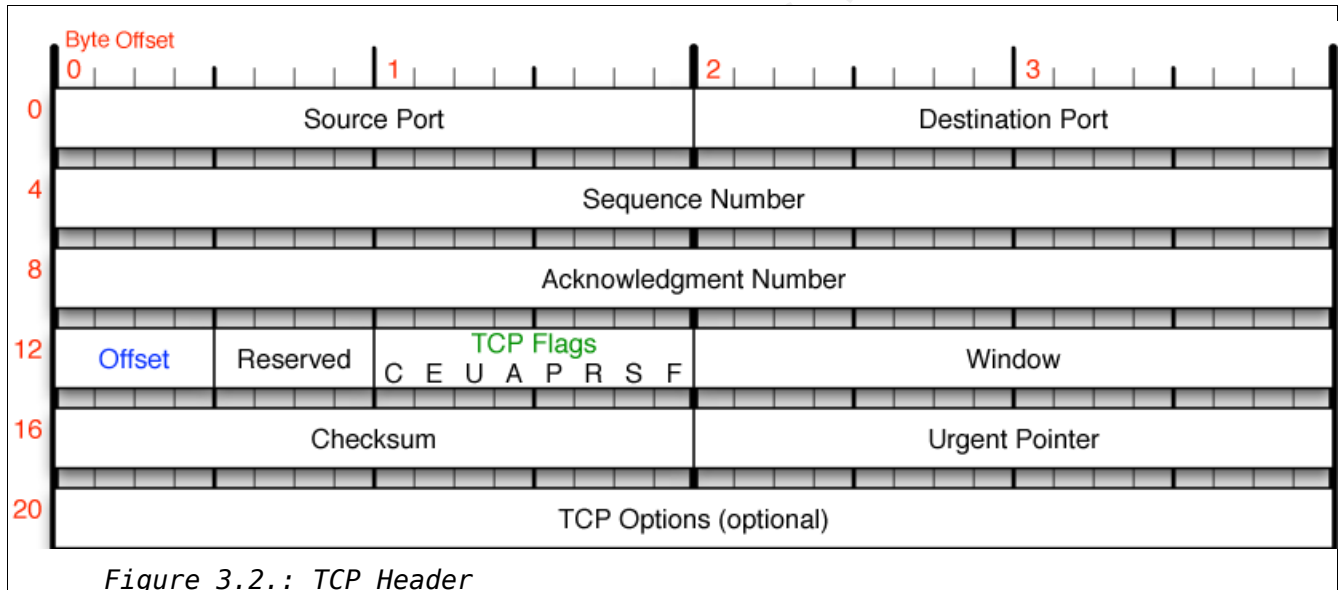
Byte Offset
0 1 2 3

0 Source Port Destination Port
4 Sequence Number
8 Acknowledgment Number
12 Offset Reserved TCP Flags C E U A P R S F Window
16 Checksum Urgent Pointer
20 TCP Options (optional)

Figure 3.2.: TCP Header